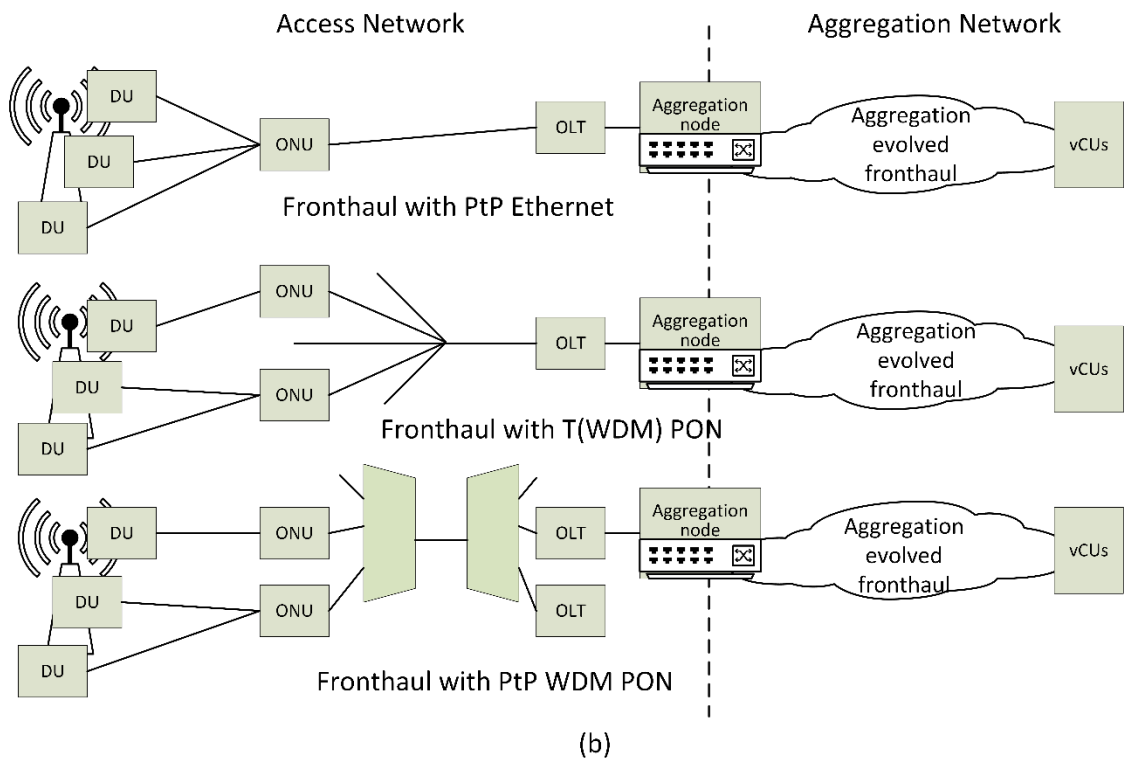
Access Network

Aggregation Network

DU

DU

DU

ONU

OLT

Aggregation node

Aggregation evolved fronthaul

vCUs

Fronthaul with PtP Ethernet

DU

DU

DU

ONU

ONU

OLT

Aggregation node

Aggregation evolved fronthaul

vCUs

Fronthaul with T(WDM) PON

DU

DU

DU

ONU

ONU

OLT

OLT

Aggregation node

Aggregation evolved fronthaul

vCUs

Fronthaul with PtP WDM PON

(b)